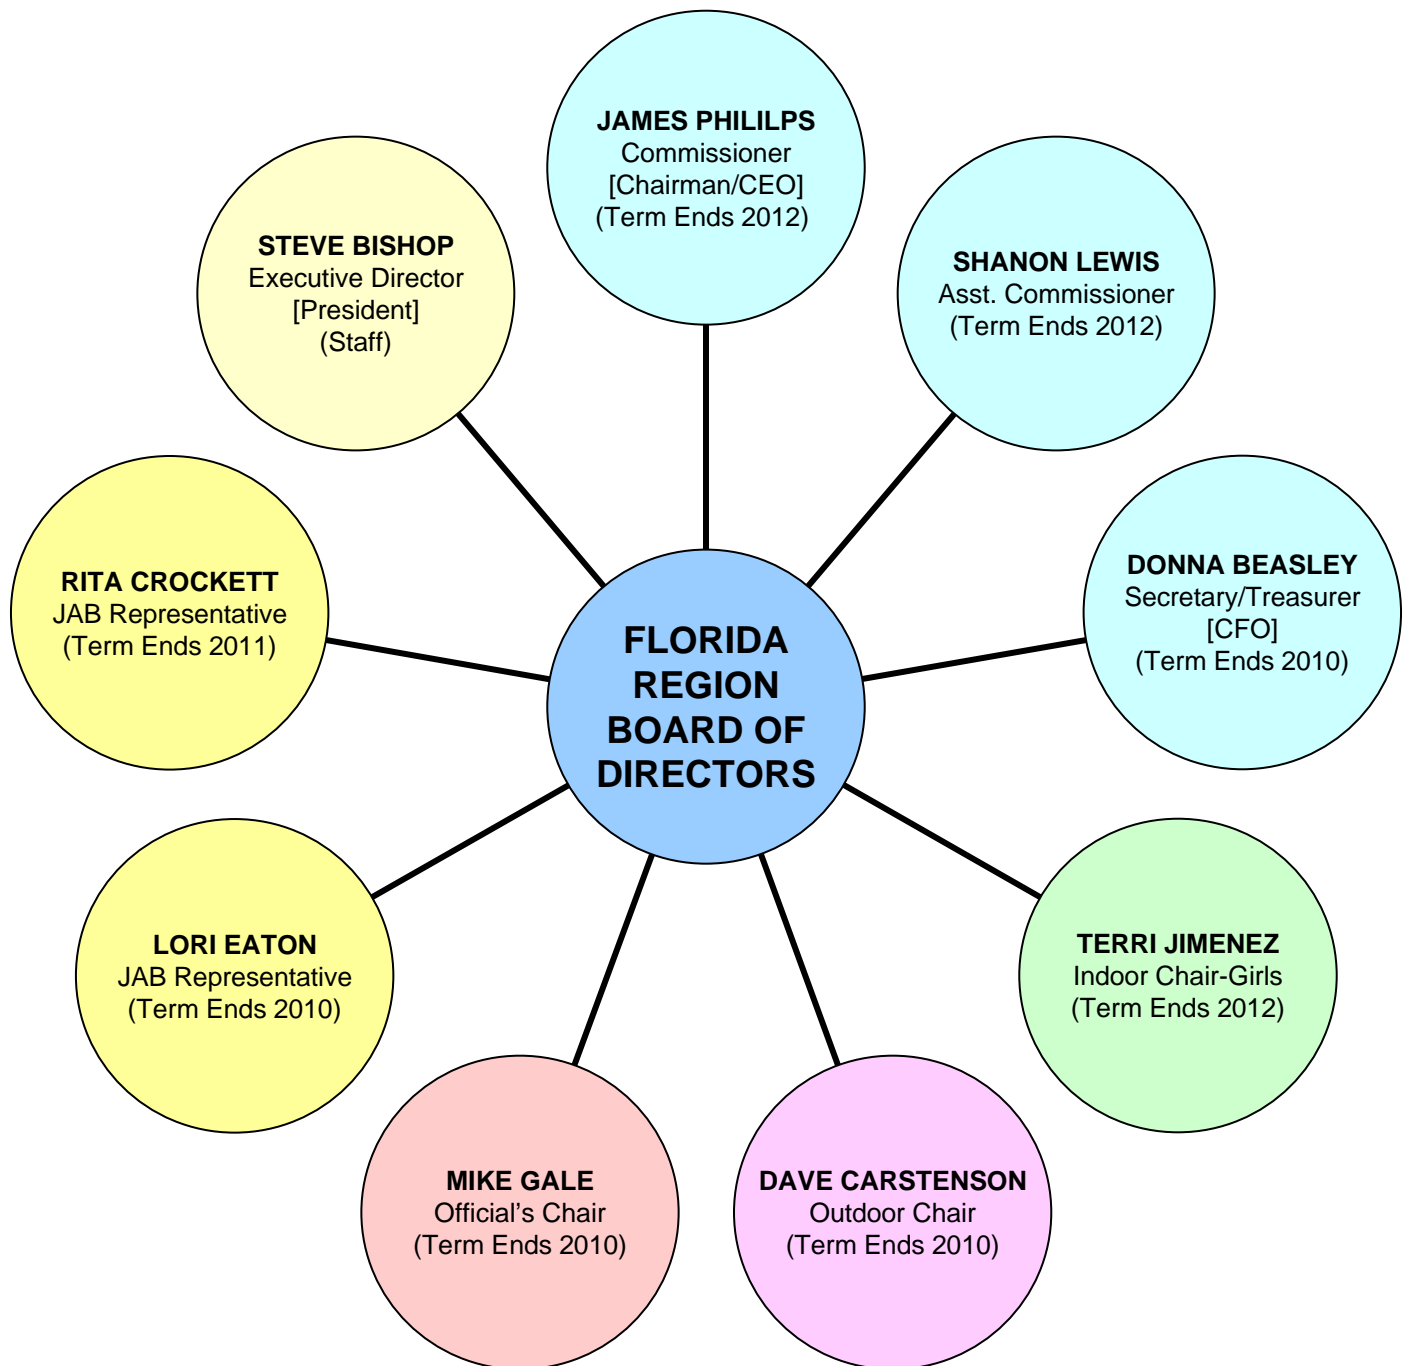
JAMES PHILILPS
Commissioner
[Chairman/CEO]
(Term Ends 2012)

SHANON LEWIS
Asst. Commissioner
(Term Ends 2012)

DONNA BEASLEY
Secretary/Treasurer
[CFO]
(Term Ends 2010)

TERRI JIMENEZ
Indoor Chair-Girls
(Term Ends 2012)

DAVE CARSTENSON
Outdoor Chair
(Term Ends 2010)

MIKE GALE
Official's Chair
(Term Ends 2010)

LORI EATON
JAB Representative
(Term Ends 2010)

RITA CROCKETT
JAB Representative
(Term Ends 2011)

STEVE BISHOP
Executive Director
[President]
(Staff)

FLORIDA REGION BOARD OF DIRECTORS